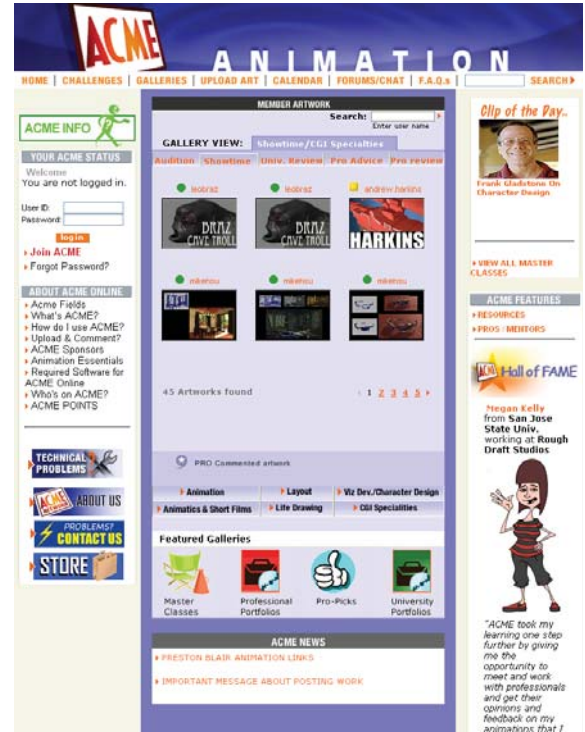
ACME ANIMATION

HOME | CHALLENGES | GALLERIES | UPLOAD ART | CALENDAR | FORUMS/CHAT | F.A.Q.s | SEARCH

ACME INFO

YOUR ACME STATUS

Welcome
You are not logged in.

User ID:
Password:

login

› Join ACME
› Forgot Password?

ABOUT ACME ONLINE

› Acme Fields
› What's ACME?
› How do I use ACME?
› Upload & Comment?
› ACME Sponsors
› Animation Essentials
› Required Software for ACME Online
› Who's on ACME?
› ACME POINTS

TECHNICAL PROBLEMS

ACME ABOUT US

PROBLEMS? CONTACT US

STORE

MEMBER ARTWORK

Search:
Enter user name

GALLERY VIEW: Showtime/CGI Specialties

Audition | Showtime | Univ. Review | Pro Advice | Pro review

leobraz
BRAZ CAVE TROLL

leobraz
BRAZ CAVE TROLL

andrew.harkins
HARKINS

mikeniou

mikeniou

mikeniou

45 Artworks found

‹ 1 2 3 4 5 ›

PRO Commented artwork

› Animation | › Layout | › Viz Dev./Character Design
› Animatics & Short Films | › Life Drawing | › CGI Specialties

Featured Galleries

Master Classes | Professional Portfolios | Pro-Picks | University Portfolios

ACME NEWS

› PRESTON BLAIR ANIMATION LINKS

› IMPORTANT MESSAGE ABOUT POSTING WORK

Clip of the Day...

Frank Gladstone On Character Design

› VIEW ALL MASTER CLASSES

ACME FEATURES

› RESOURCES
› PROS / MENTORS

ACME Hall of FAME

Megan Kelly from San Jose State Univ. working at Rough Draft Studios

"ACME took my learning one step further by giving me the opportunity to meet and work with professionals and get their opinions and feedback on my animations that I